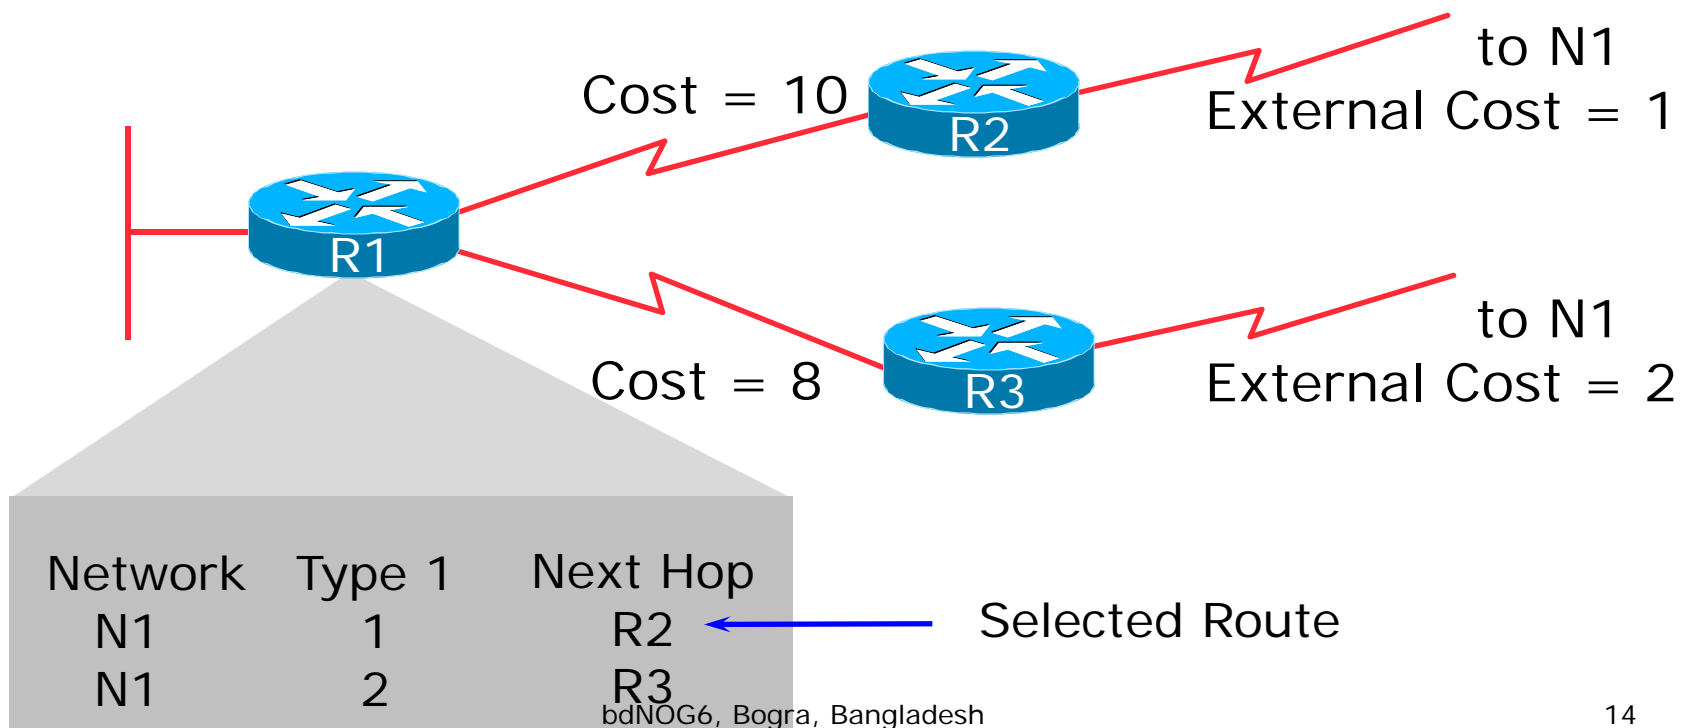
Cost = 10

R2

to N1
External Cost = 1

R1

Cost = 8

R3

to N1
External Cost = 2

| Network | Type 1 | Next Hop |
|---|---|---|
| N1 | 1 | R2 |
| N1 | 2 | R3 |

Selected Route

bdNOG6, Bogra, Bangladesh

14